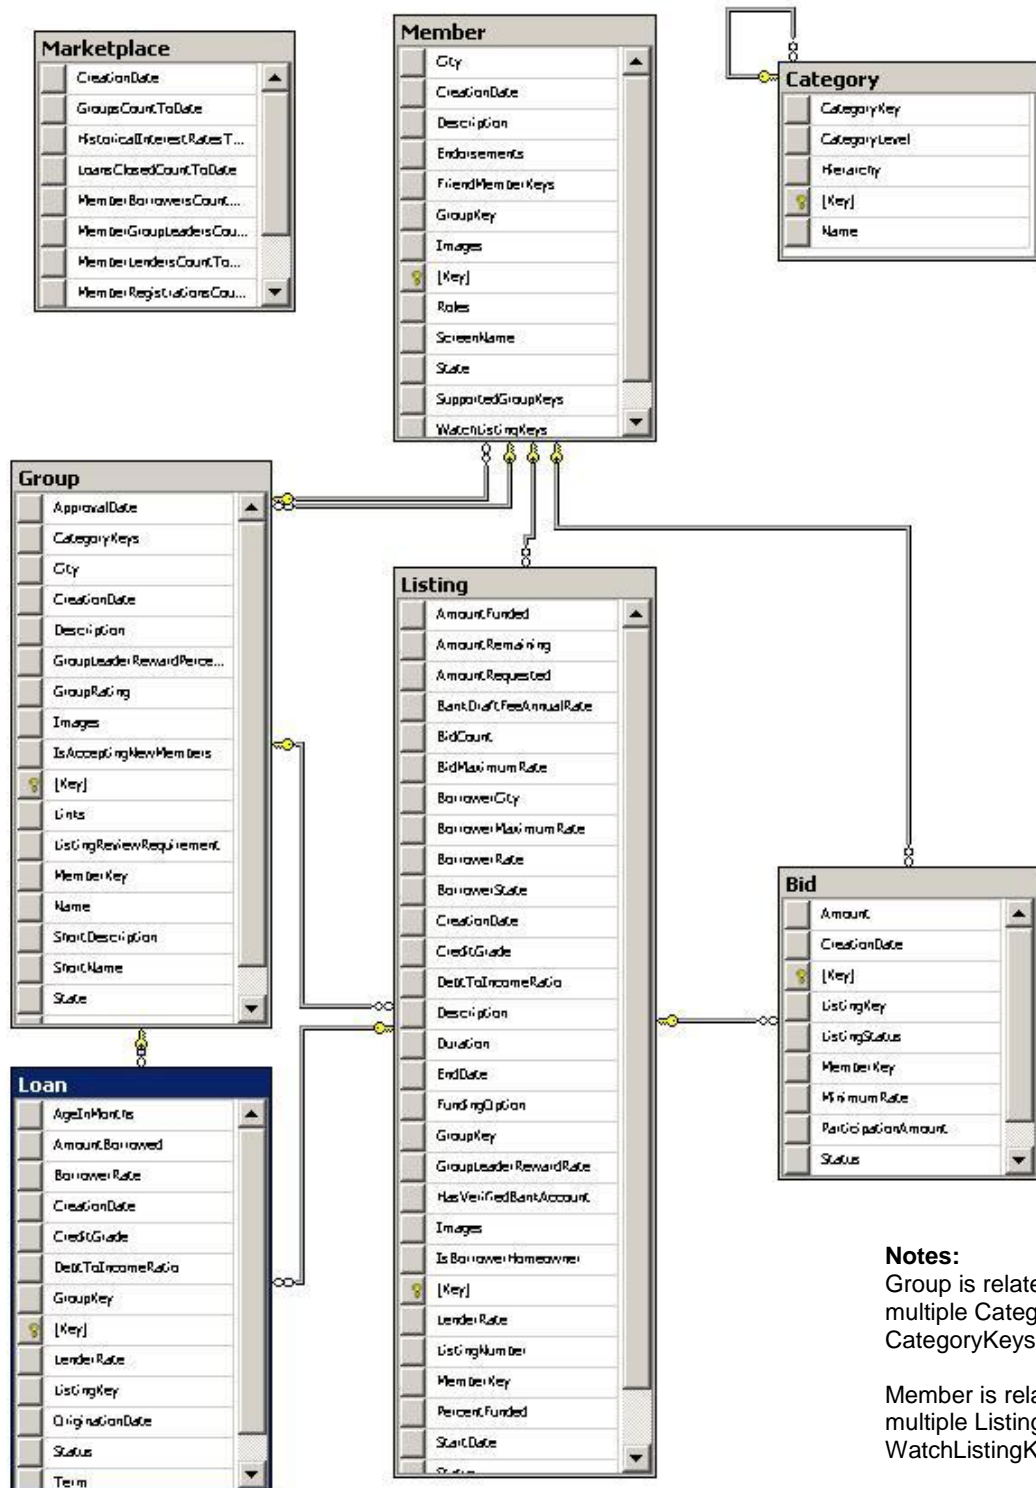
Marketplace
CreationDate
GroupsCountToDate
HistoricalInterestRatesT...
LoansClosedCountToDate
MemberBorrowersCount...
MemberGroupLeadersCou...
MemberLendersCountTo...
MemberRegistrationsCou...

Member
City
CreationDate
Description
Endorsements
FriendMemberKeys
GroupKey
Images
[Key]
Roles
ScreenName
State
SupportedGroupKeys
WatchListingKeys

Category
CategoryKey
CategoryLevel
Hierarchy
[Key]
Name

Group
ApprovalDate
CategoryKeys
City
CreationDate
Description
GroupLeaderRewardPerce...
GroupRating
Images
IsAcceptingNewMembers
[Key]
Links
ListingReviewRequirement
MemberKey
Name
ShortDescription
ShortName
State

Listing
AmountFunded
AmountRemaining
AmountRequested
BankDraftFeeAnnualRate
BidCount
BidMaximumRate
BorrowerCity
BorrowerMaximumRate
BorrowerRate
BorrowerState
CreationDate
CreditGrade
DebtToIncomeRatio
Description
Duration
EndDate
FundingOption
GroupKey
GroupLeaderRewardRate
HasVerifiedBankAccount
Images
IsBorrowerHomeowner
[Key]
LenderRate
ListingNumber
MemberKey
PercentFunded
StartDate
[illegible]

Bid
Amount
CreationDate
[Key]
ListingKey
ListingStatus
MemberKey
MinimumRate
ParticipationAmount
Status

Loan
AgeInMonths
AmountBorrowed
BorrowerRate
CreationDate
CreditGrade
DebtToIncomeRatio
GroupKey
[Key]
LenderRate
ListingKey
OriginationDate
Status
Term

Notes:
Group is relate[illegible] multiple Categ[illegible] CategoryKeys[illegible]

Member is rel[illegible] multiple Listing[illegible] WatchListingK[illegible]